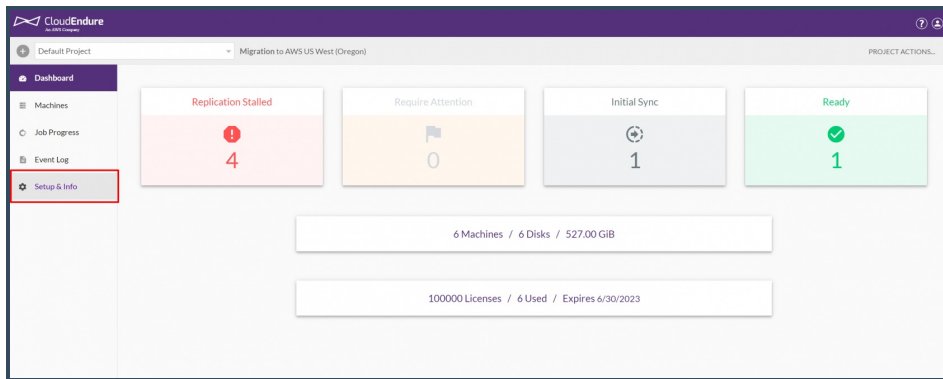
CloudEndure
An AWS Company

Default Project
Migration to AWS US West (Oregon)
PROJECT ACTIONS...

Dashboard
Machines
Job Progress
Event Log
Setup & Info

Replication Stalled
4

Require Attention
0

Initial Sync
1

Ready
1

6 Machines / 6 Disks / 527.00 GiB

100000 Licenses / 6 Used / Expires 6/30/2023